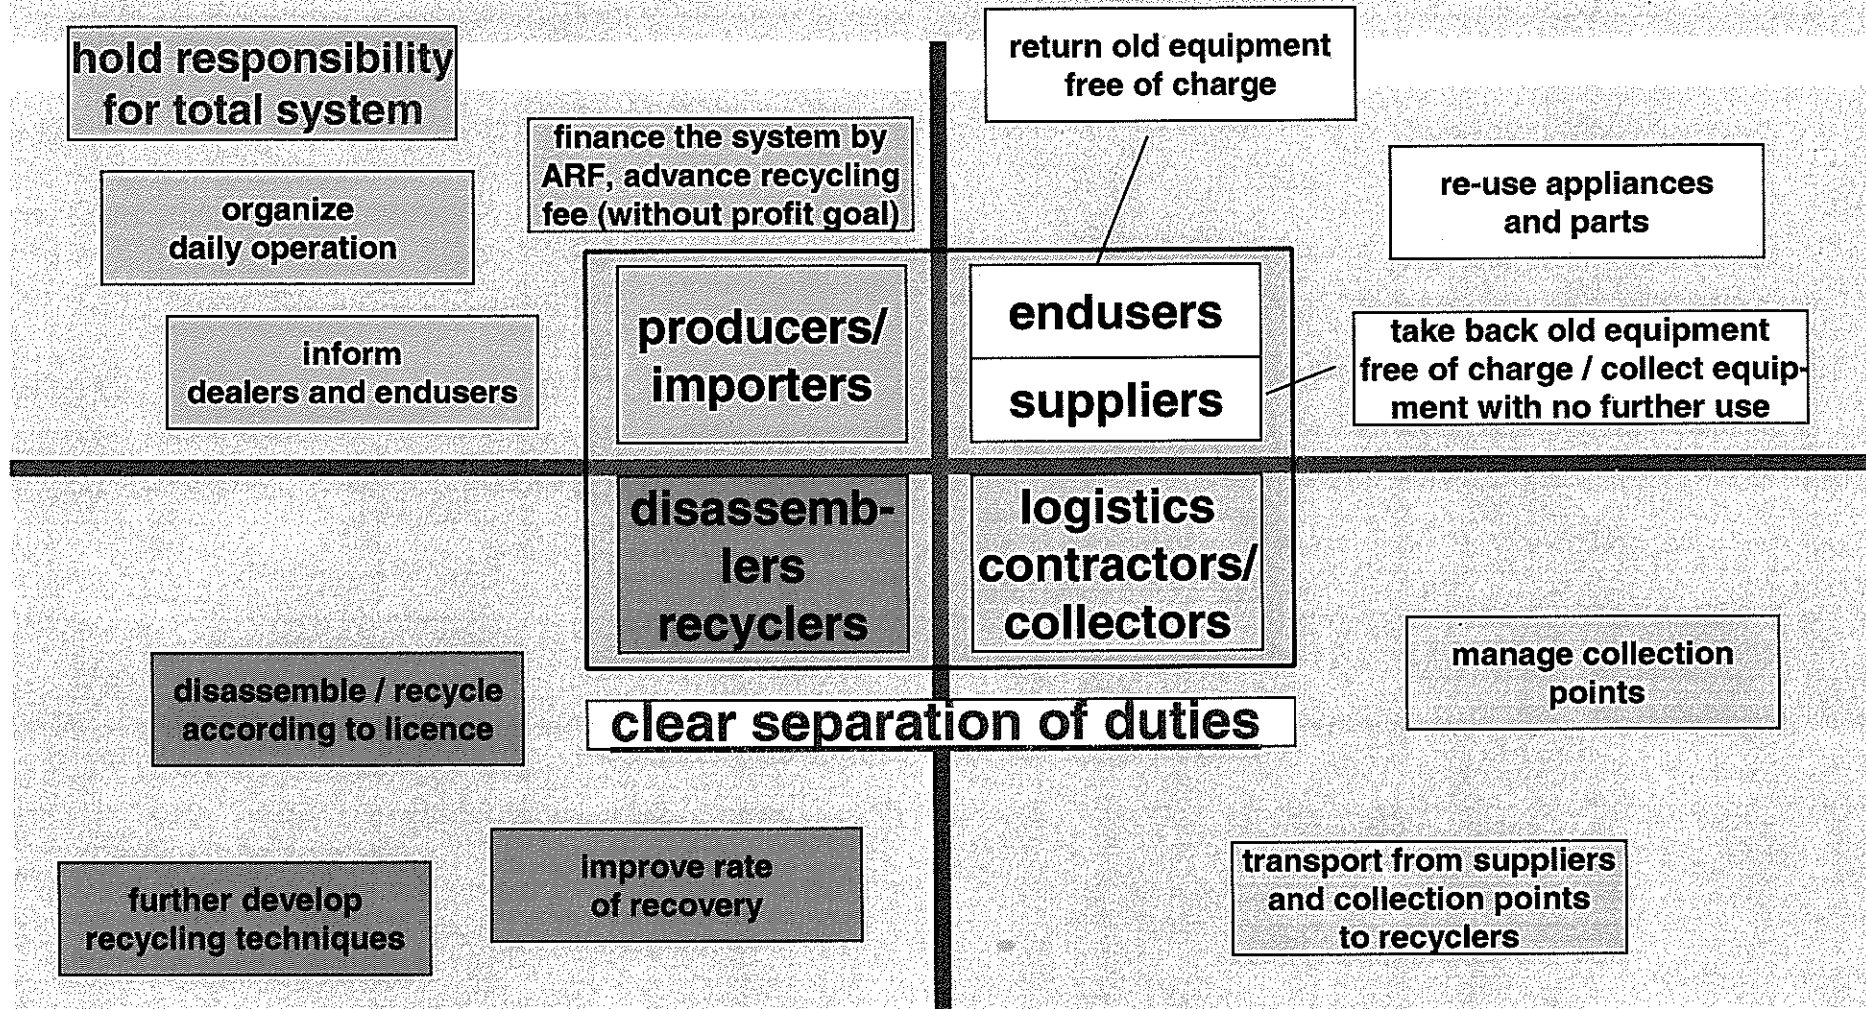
hold responsibility for total system

finance the system by ARF, advance recycling fee (without profit goal)

return old equipment free of charge

re-use appliances and parts

organize daily operation

inform dealers and endusers

producers/ importers

endusers

suppliers

take back old equipment free of charge / collect equipment with no further use

disassemblers recyclers

logistics contractors/ collectors

manage collection points

disassemble / recycle according to licence

clear separation of duties

improve rate of recovery

further develop recycling techniques

transport from suppliers and collection points to recyclers